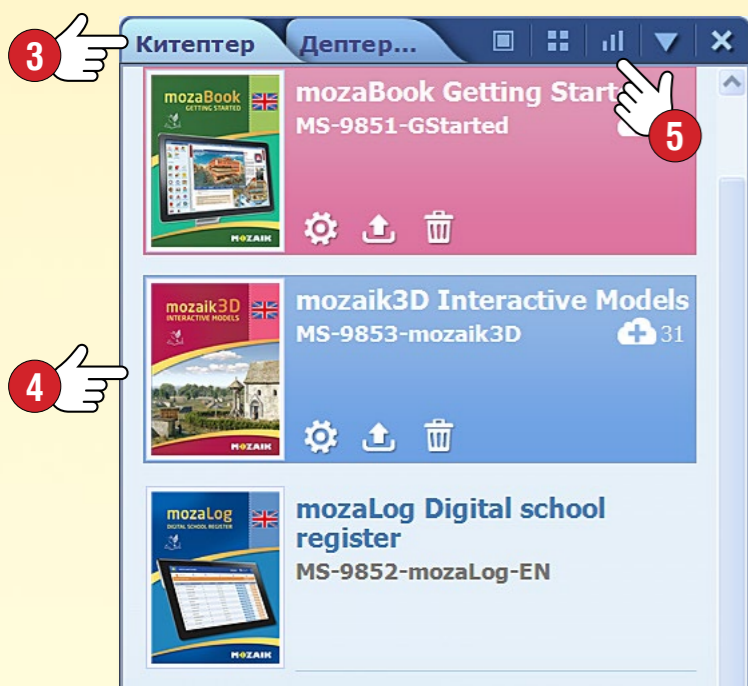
3

Китептер

Дептер...

mozaBook GETTING STARTED

mozaBook Getting Start

MS-9851-GStarted

MOZAIK

5

mozaik3D INTERACTIVE MODELS

mozaik3D Interactive Models

MS-9853-mozaik3D

31

4

MOZAIK

mozaLog DIGITAL SCHOOL REGISTER

mozaLog Digital school register

MS-9852-mozaLog-EN

MOZAIK